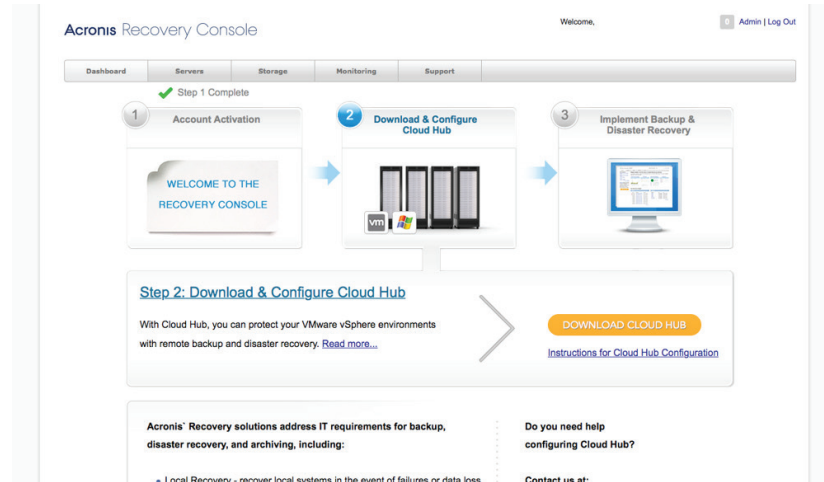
Acronis Recovery Console

Welcome,

Admin | Log Out

Dashboard | Servers | Storage | Monitoring | Support

Step 1 Complete

1 Account Activation

2 Download & Configure Cloud Hub

3 Implement Backup & Disaster Recovery

WELCOME TO THE RECOVERY CONSOLE

vm

Step 2: Download & Configure Cloud Hub

With Cloud Hub, you can protect your VMware vSphere environments with remote backup and disaster recovery. Read more...

DOWNLOAD CLOUD HUB

Instructions for Cloud Hub Configuration

Acronis` Recovery solutions address IT requirements for backup, disaster recovery, and archiving, including:

Local Recovery - recover local systems in the event of failures or data loss

Do you need help configuring Cloud Hub?

Contact us at: